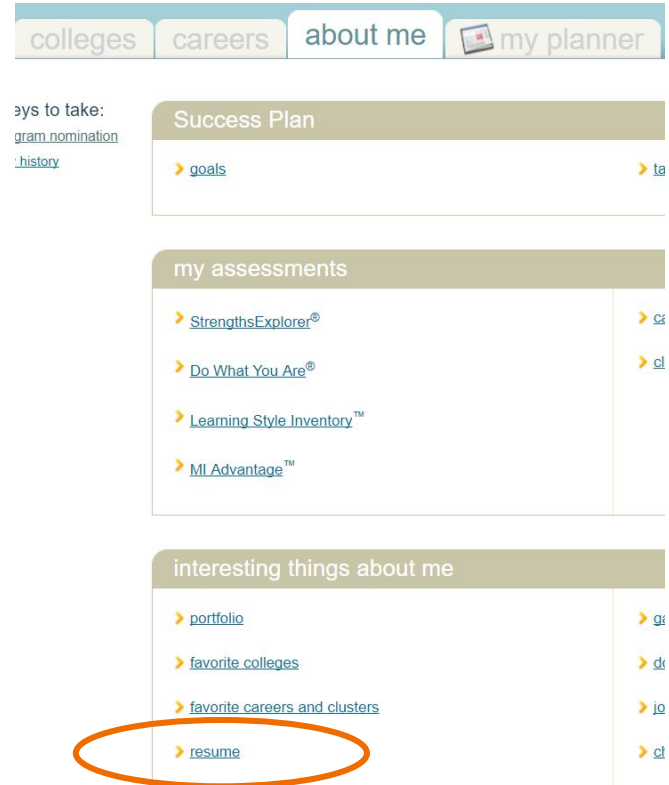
colleges careers about me my planner

eys to take:
gram nomination
history

Success Plan

goals

ta

my assessments

StrengthsExplorer®

Do What You Are®

Learning Style Inventory™

MI Advantage™

ca

cl

interesting things about me

portfolio

favorite colleges

favorite careers and clusters

resume

ga

do

jo

ch